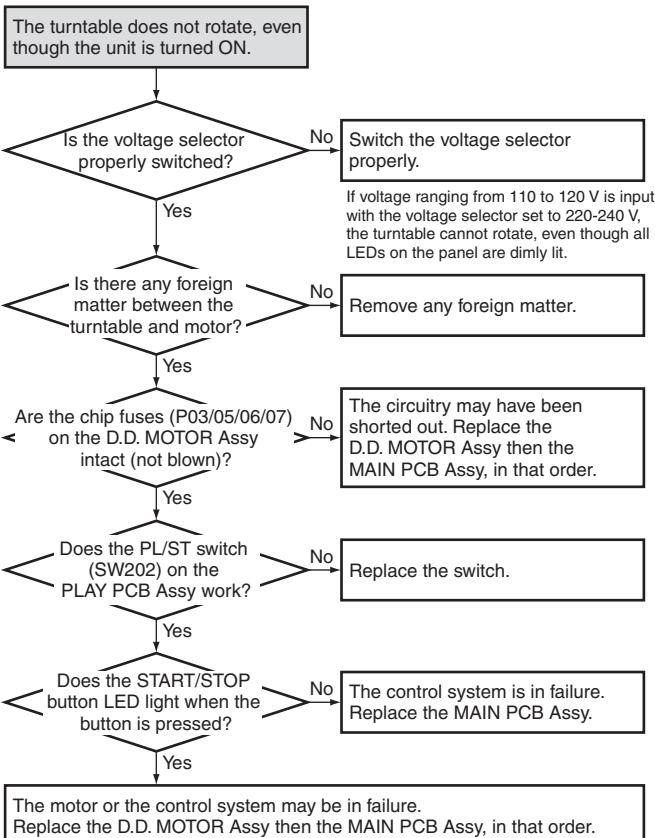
The turntable does not rotate, even though the unit is turned ON.

Is the voltage selector properly switched?

No

Switch the voltage selector properly.

If voltage ranging from 110 to 120 V is input with the voltage selector set to 220-240 V, the turntable cannot rotate, even though all LEDs on the panel are dimly lit.

Yes

Is there any foreign matter between the turntable and motor?

No

Remove any foreign matter.

Yes

Are the chip fuses (P03/05/06/07) on the D.D. MOTOR Assy intact (not blown)?

No

The circuitry may have been shorted out. Replace the D.D. MOTOR Assy then the MAIN PCB Assy, in that order.

Yes

Does the PL/ST switch (SW202) on the PLAY PCB Assy work?

No

Replace the switch.

Yes

Does the START/STOP button LED light when the button is pressed?

No

The control system is in failure. Replace the MAIN PCB Assy.

Yes

The motor or the control system may be in failure. Replace the D.D. MOTOR Assy then the MAIN PCB Assy, in that order.